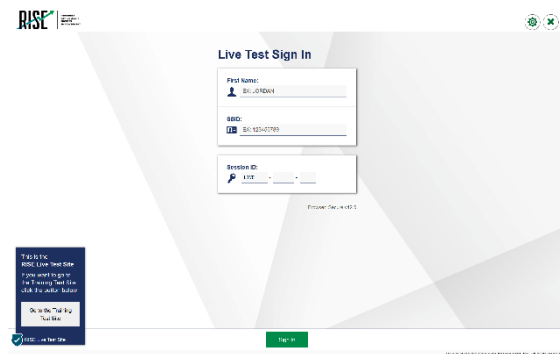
RISE

Live Test Sign In

First Name:
EX: JORDAN

SSID:
EX: 1234-5789

Session ID:
LIVE - -

Browser Secure v0.0

This is the RISE Live Test Site

If you want to go to the Training Test Site, click the button below.

Go to the Training Test Site

RISE Live Test Site

Sign In